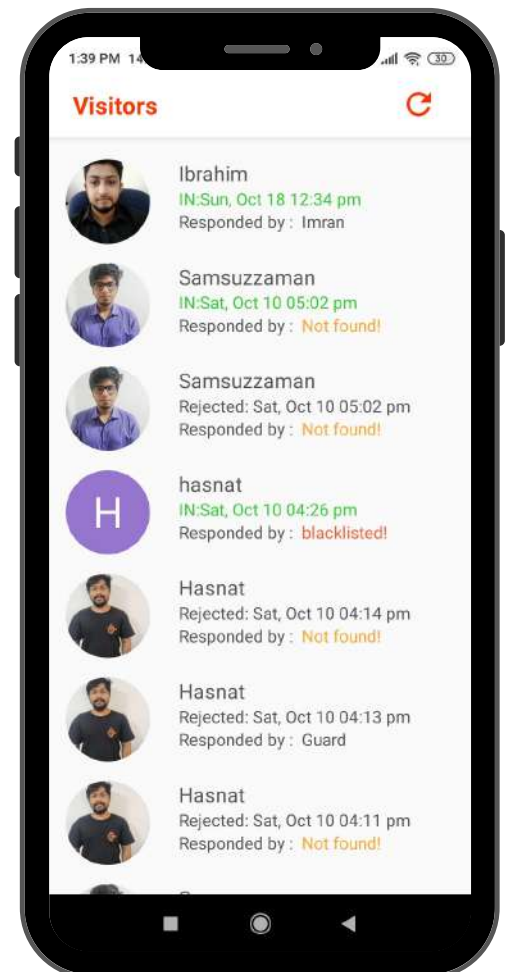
1:39 PM 14 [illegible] 30

Visitors

Ibrahim
IN:Sun, Oct 18 12:34 pm
Responded by : Imran

Samsuzzaman
IN:Sat, Oct 10 05:02 pm
Responded by : Not found!

Samsuzzaman
Rejected: Sat, Oct 10 05:02 pm
Responded by : Not found!

H

hasnat
IN:Sat, Oct 10 04:26 pm
Responded by : blacklisted!

Hasnat
Rejected: Sat, Oct 10 04:14 pm
Responded by : Not found!

Hasnat
Rejected: Sat, Oct 10 04:13 pm
Responded by : Guard

Hasnat
Rejected: Sat, Oct 10 04:11 pm
Responded by : Not found!